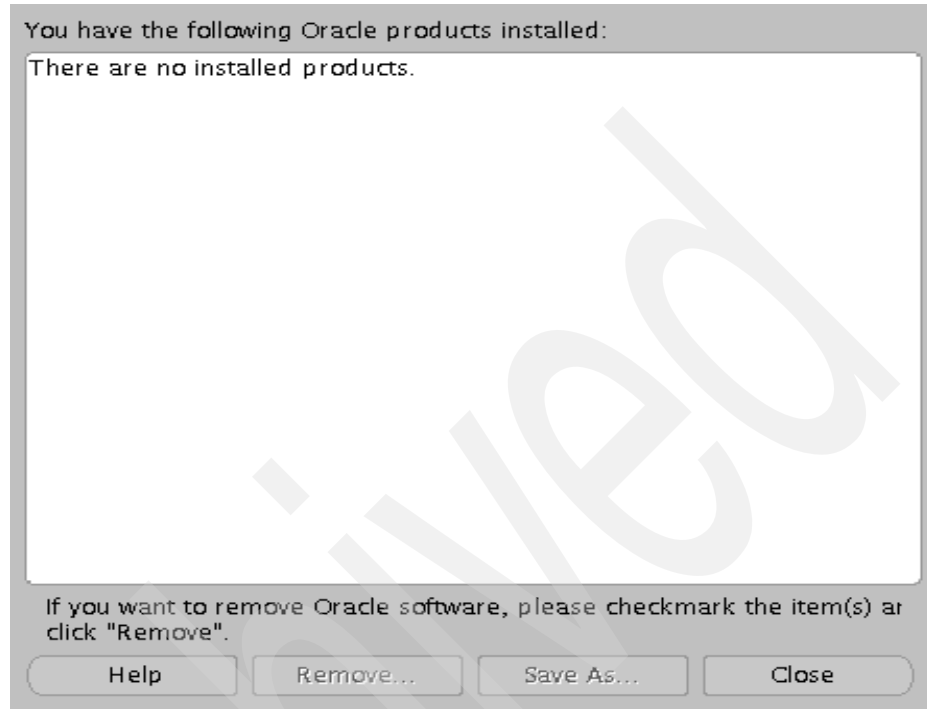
You have the following Oracle products installed:

There are no installed products.

If you want to remove Oracle software, please checkmark the item(s) ar click "Remove".

Help
Remove...
Save As...
Close

ived